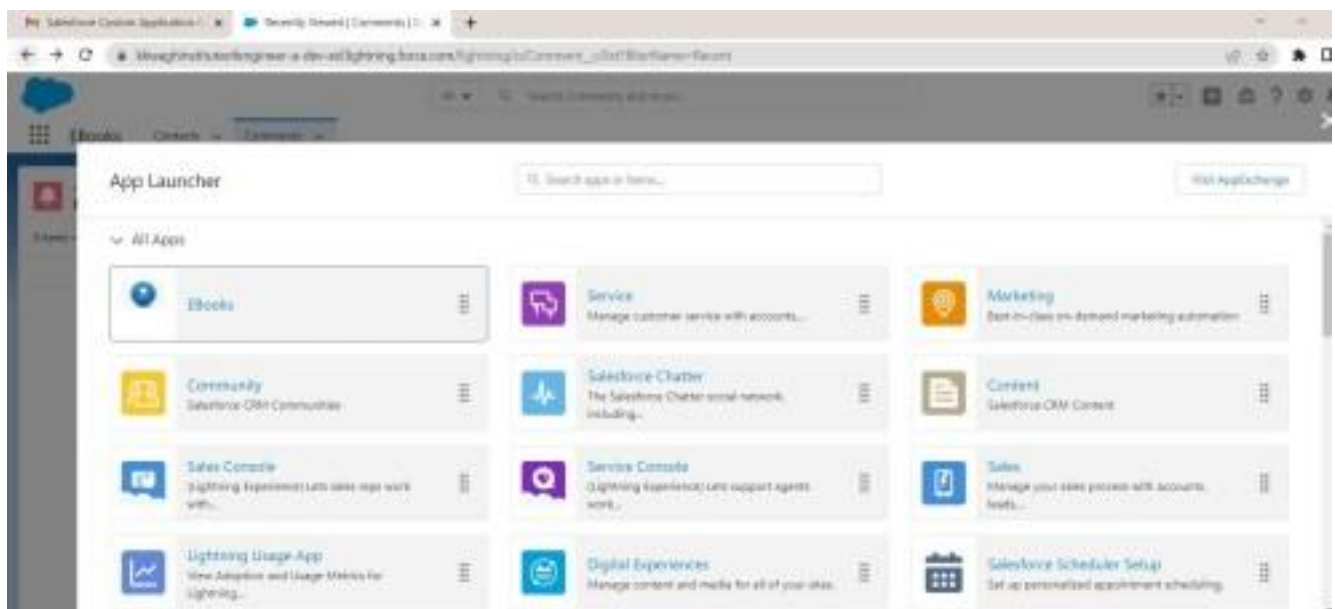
Salesforce Custom Application | × Recently Viewed | Comments | × +

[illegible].lightning.force.com/lightning/o/Comment__c/list?filterName=Recent

All Search Comments and more...

EBooks Contacts Comments

App Launcher

Search apps or items...

Visit AppExchange

All Apps

EBooks

Service
Manage customer service with accounts...

Marketing
Best-in-class on-demand marketing automation

Community
Salesforce CRM Communities

Salesforce Chatter
The Salesforce Chatter social network, including...

Content
Salesforce CRM Content

Sales Console
(Lightning Experience) Lets sales reps work with...

Service Console
(Lightning Experience) Lets support agents work...

Sales
Manage your sales process with accounts, leads...

Lightning Usage App
View Adoption and Usage Metrics for Lightning...

Digital Experiences
Manage content and media for all of your sites.

Salesforce Scheduler Setup
Set up personalized appointment scheduling.